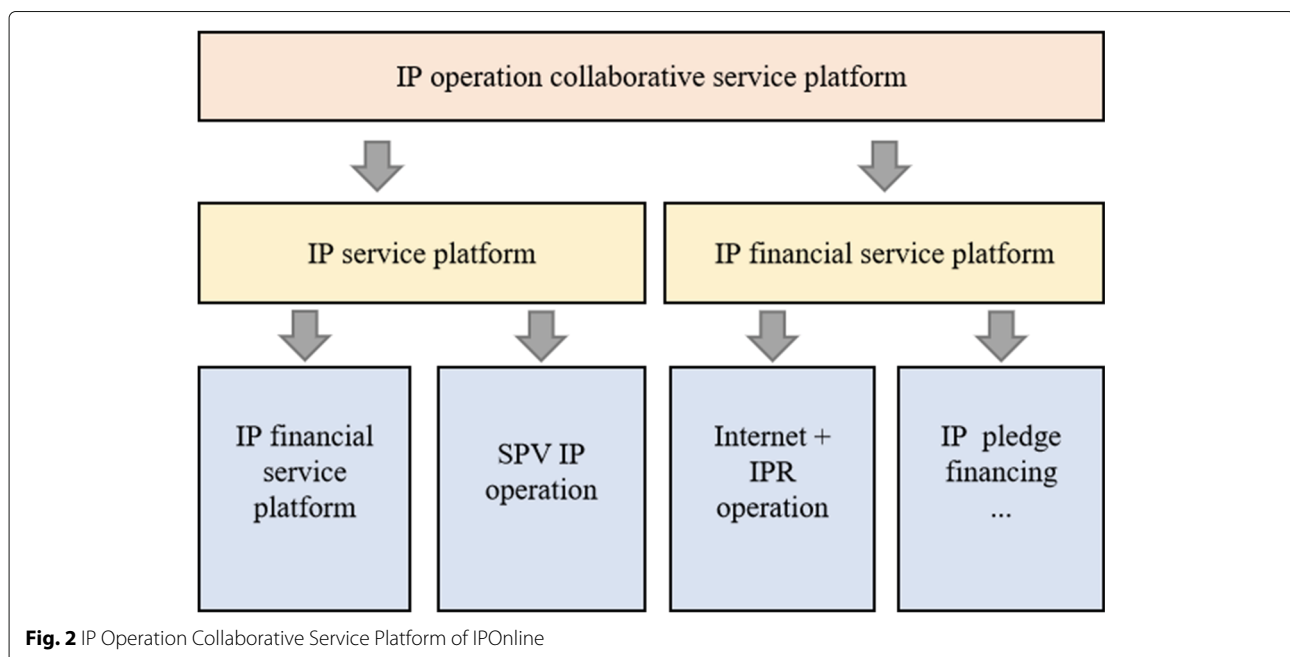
IP operation collaborative service platform

IP service platform

IP financial service platform

IP financial service platform

SPV IP operation

Internet + IPR operation

IP pledge financing ...

**Fig. 2** IP Operation Collaborative Service Platform of IPOnline